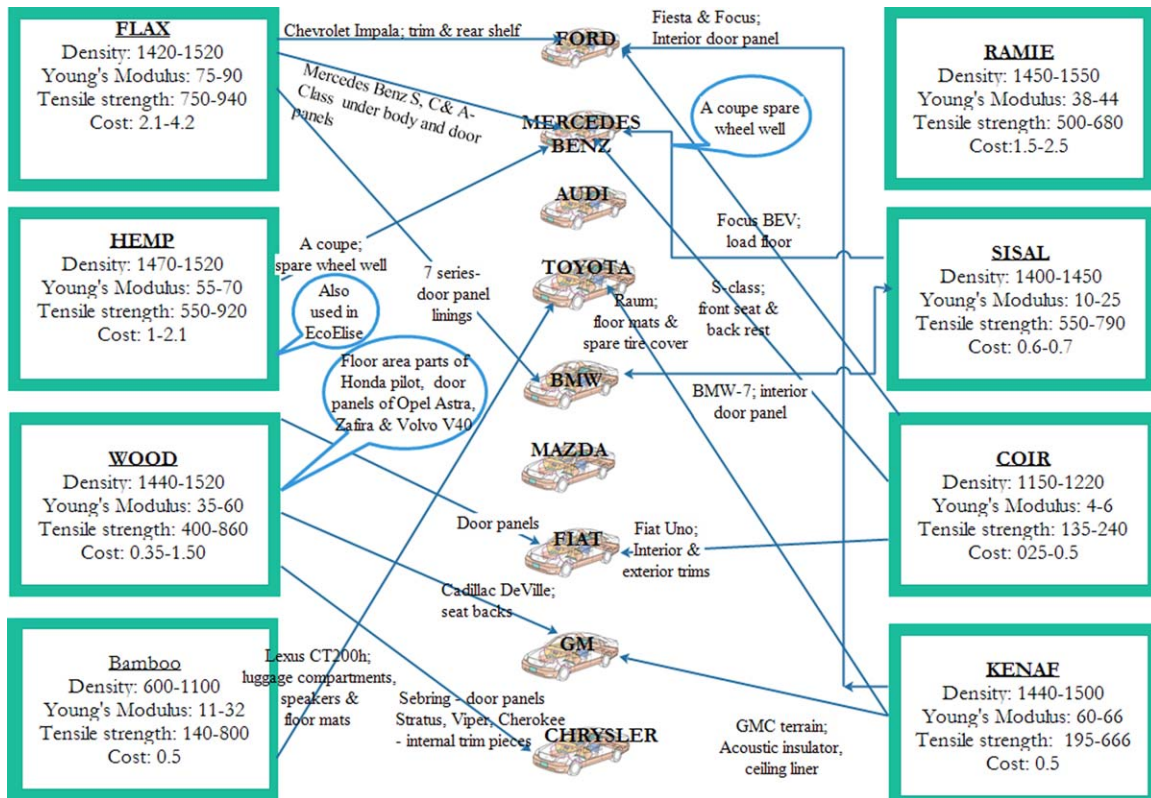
FLAX
Density: 1420-1520
Young's Modulus: 75-90
Tensile strength: 750-940
Cost: 2.1-4.2

HEMP
Density: 1470-1520
Young's Modulus: 55-70
Tensile strength: 550-920
Cost: 1-2.1

WOOD
Density: 1440-1520
Young's Modulus: 35-60
Tensile strength: 400-860
Cost: 0.35-1.50

Bamboo
Density: 600-1100
Young's Modulus: 11-32
Tensile strength: 140-800
Cost: 0.5

Chevrolet Impala; trim & rear shelf

Mercedes Benz S, C& A-Class under body and door panels

A coupe; spare wheel well

Also used in EcoElise

7 series-door panel linings

Floor area parts of Honda pilot, door panels of Opel Astra, Zafira & Volvo V40

Door panels

Cadillac DeVille; seat backs

Lexus CT200h; luggage compartments, speakers & floor mats

Sebring - door panels Stratus, Viper, Cherokee - internal trim pieces

FORD

MERCEDES BENZ

AUDI

TOYOTA

BMW

MAZDA

FIAT

GM

CHRYSLER

Fiesta & Focus; Interior door panel

A coupe spare wheel well

Focus BEV; load floor

Raum; floor mats & spare tire cover

S-class; front seat & back rest

BMW-7; interior door panel

Fiat Uno; Interior & exterior trims

GMC terrain; Acoustic insulator, ceiling liner

RAMIE
Density: 1450-1550
Young's Modulus: 38-44
Tensile strength: 500-680
Cost:1.5-2.5

SISAL
Density: 1400-1450
Young's Modulus: 10-25
Tensile strength: 550-790
Cost: 0.6-0.7

COIR
Density: 1150-1220
Young's Modulus: 4-6
Tensile strength: 135-240
Cost: 025-0.5

KENAF
Density: 1440-1500
Young's Modulus: 60-66
Tensile strength: 195-666
Cost: 0.5